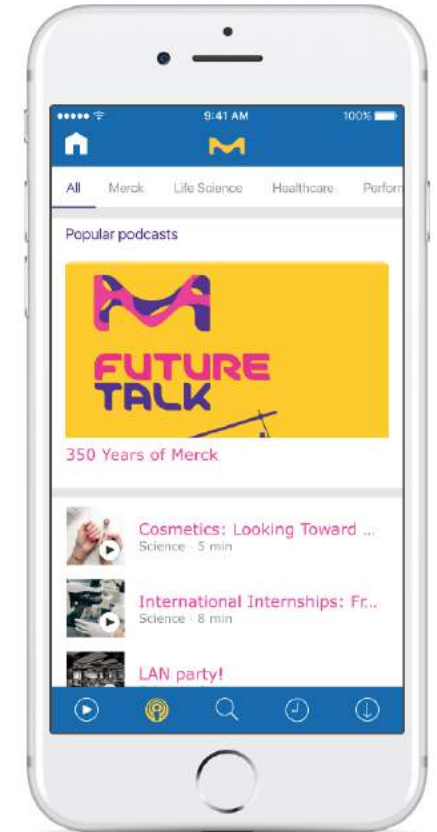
9:41 AM
100%

All
Merck
Life Science
Healthcare
Perforn

Popular podcasts

FUTURE TALK

350 Years of Merck

Cosmetics: Looking Toward ...
Science · 5 min

International Internships: Fr...
Science · 8 min

LAN party!